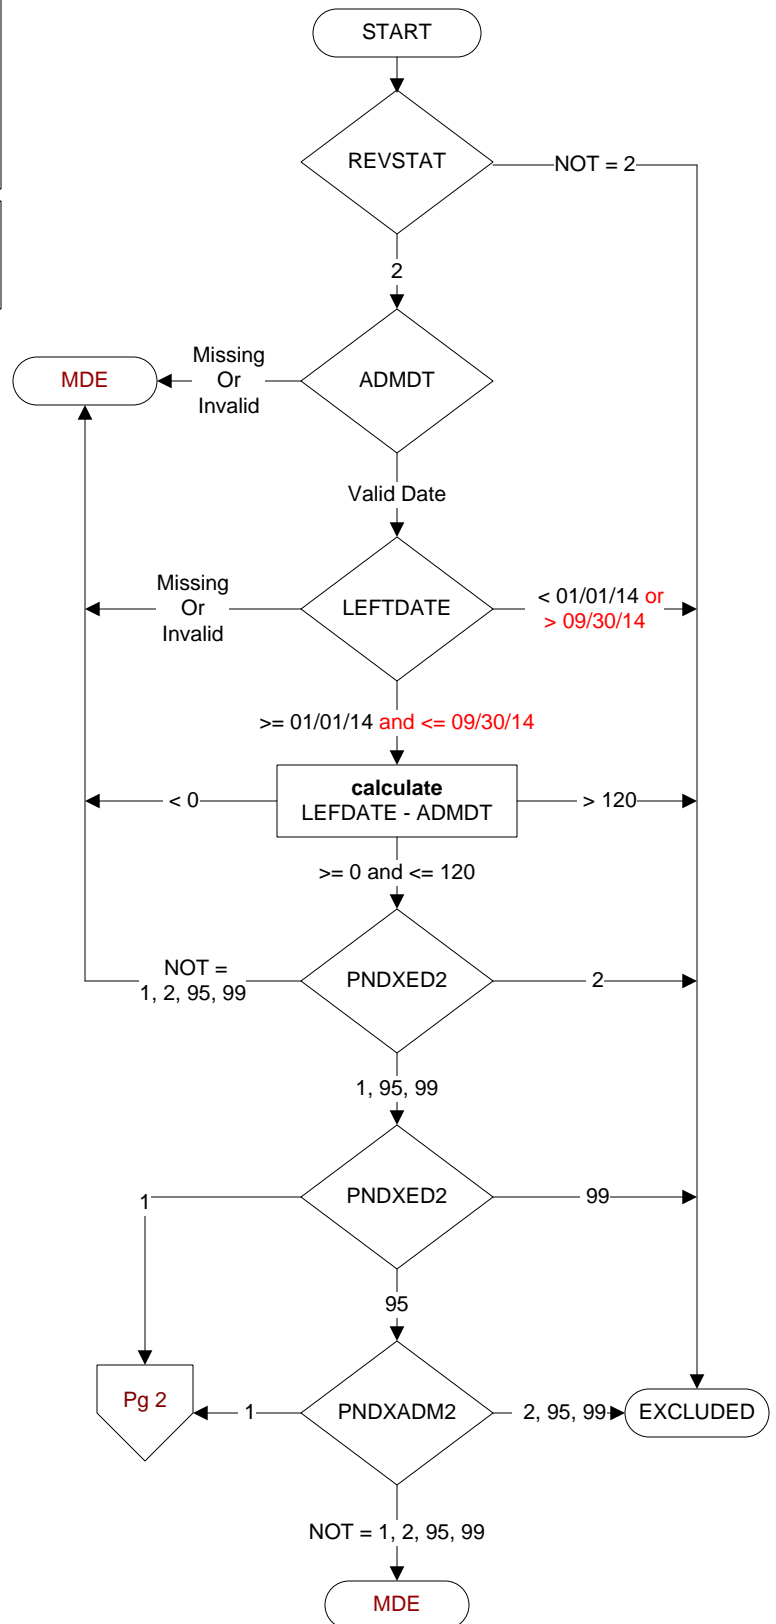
START

REVSTAT

NOT = 2

2

MDE

Missing Or Invalid

ADMDT

Valid Date

Missing Or Invalid

LEFTDATE

< 01/01/14 or > 09/30/14

>= 01/01/14 and <= 09/30/14

< 0

**calculate**
LEFDATE - ADMDT

> 120

>= 0 and <= 120

NOT = 1, 2, 95, 99

PNDXED2

2

1, 95, 99

1

PNDXED2

99

95

Pg 2

1

PNDXADM2

2, 95, 99

EXCLUDED

NOT = 1, 2, 95, 99

MDE